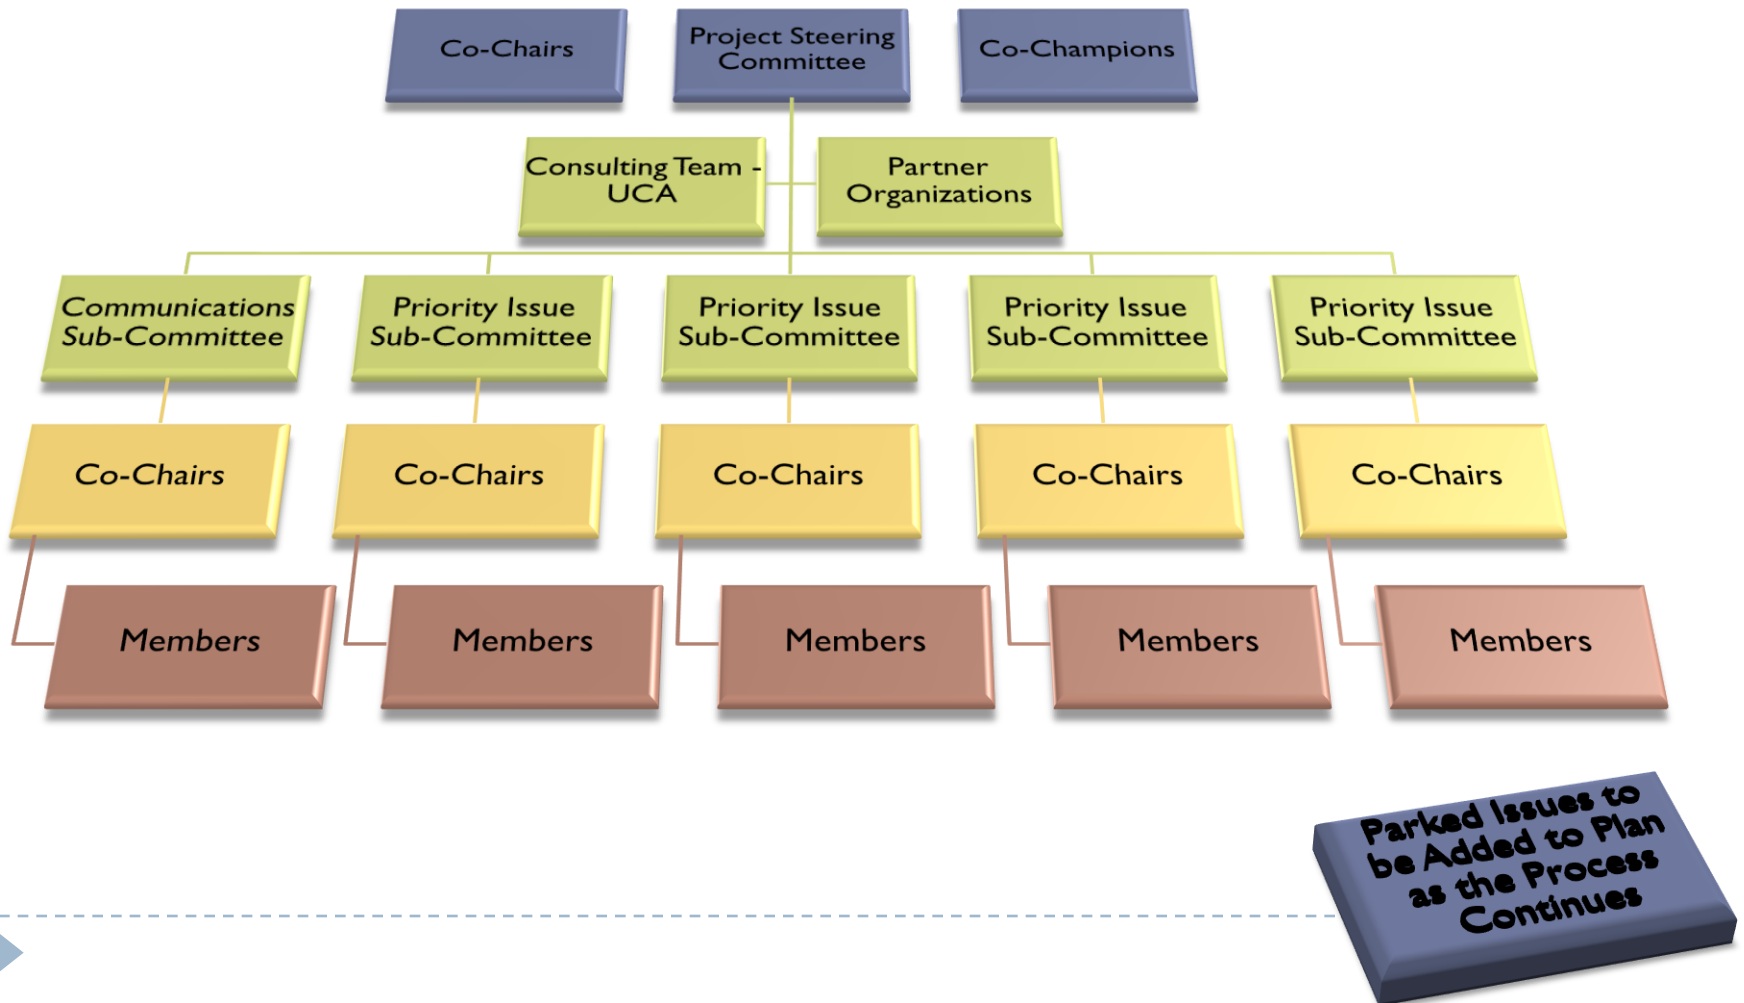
Co-Chairs

Project Steering Committee

Co-Champions

Consulting Team - UCA

Partner Organizations

Communications Sub-Committee

Priority Issue Sub-Committee

Priority Issue Sub-Committee

Priority Issue Sub-Committee

Priority Issue Sub-Committee

Co-Chairs

Co-Chairs

Co-Chairs

Co-Chairs

Co-Chairs

Members

Members

Members

Members

Members

Parked Issues to be Added to Plan as the Process Continues